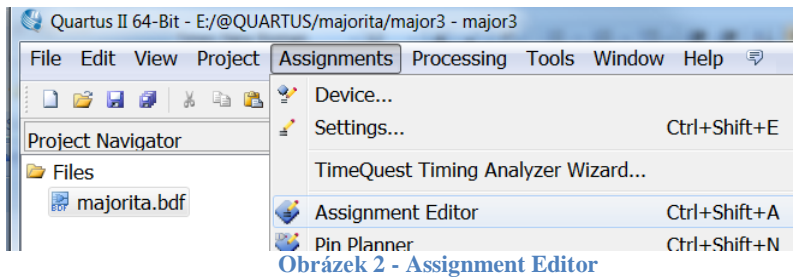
Quartus II 64-Bit - E:/@QUARTUS/majorita/major3 - major3

File Edit View Project Assignments Processing Tools Window Help

Project Navigator

Files

majorita.bdf

Device...

Settings... Ctrl+Shift+E

TimeQuest Timing Analyzer Wizard...

Assignment Editor Ctrl+Shift+A

Pin Planner Ctrl+Shift+N

Obrázek 2 - Assignment Editor